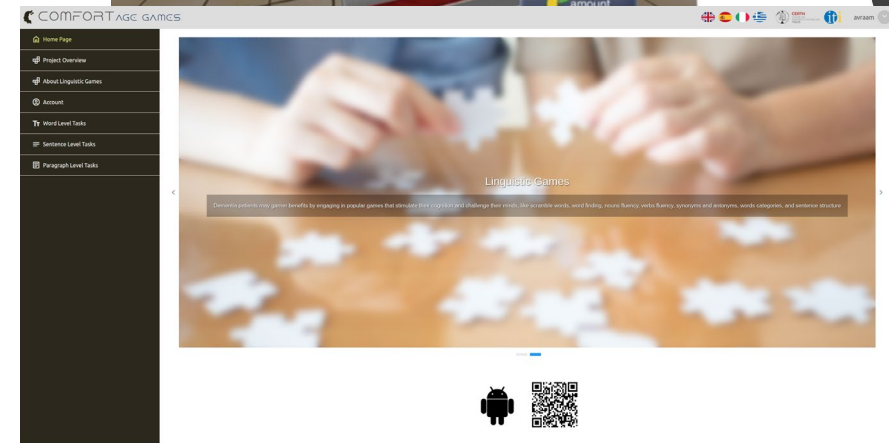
COMFORT AGE GAMES

amount

avraam

Home Page

Project Overview

About Linguistic Games

Account

Word Level Tasks

Sentence Level Tasks

Paragraph Level Tasks

Linguistic Games

Dementia patients may garner benefits by engaging in popular games that stimulate their cognition and challenge their minds, like scramble words, word finding, nouns fluency, verbs fluency, synonyms and antonyms, words categories, and sentence structure